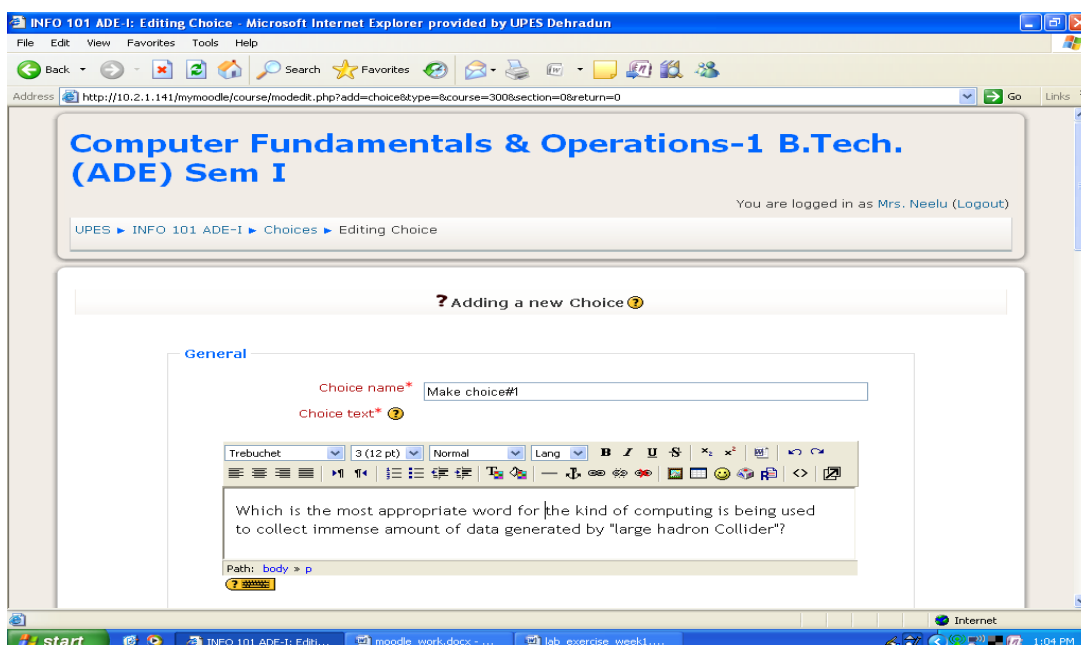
INFO 101 ADE-I: Editing Choice - Microsoft Internet Explorer provided by UPES Dehradun

File Edit View Favorites Tools Help

Back Search Favorites

Address http://10.2.1.141/mymoodle/course/modedit.php?add=choice&type=&course=300&section=0&return=0 Go Links

Computer Fundamentals & Operations-1 B.Tech. (ADE) Sem I

You are logged in as Mrs. Neelu (Logout)

UPES ► INFO 101 ADE-I ► Choices ► Editing Choice

Adding a new Choice

General

Choice name* Make choice#1

Choice text*

Trebuchet 3 (12 pt) Normal Lang B I U S

Which is the most appropriate word for the kind of computing is being used to collect immense amount of data generated by "large hadron Collider"?

Path: body » p

Internet

start INFO 101 ADE-I: Editi... moodle work.docx - ... lab exercise week1.... 1:04 PM